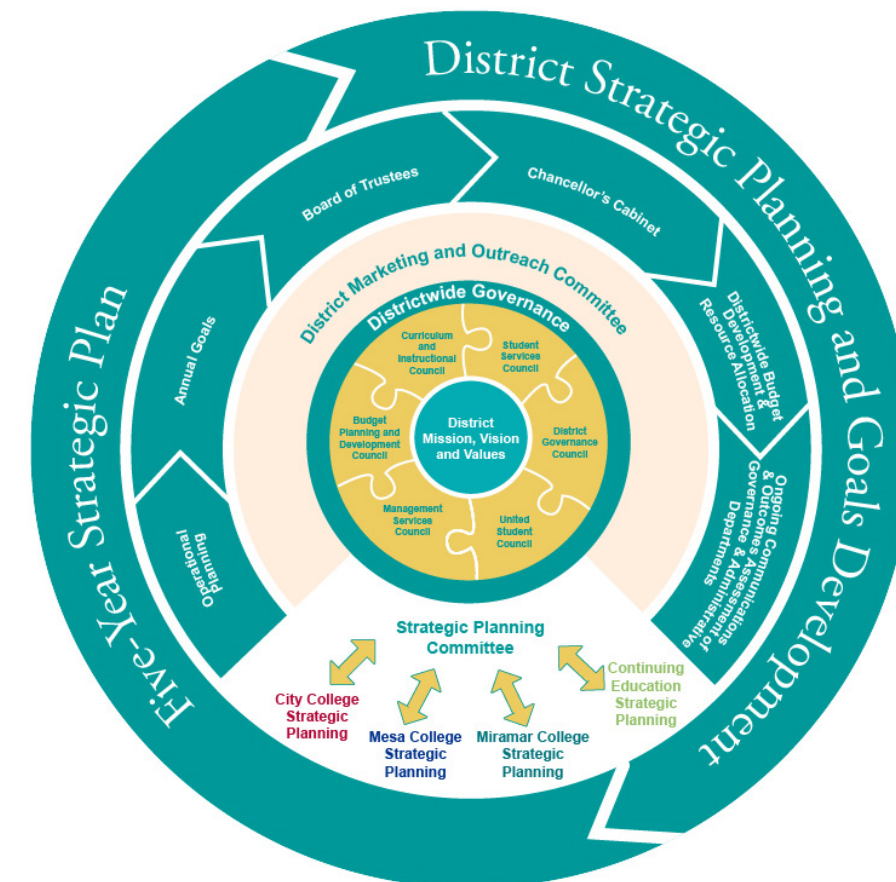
District Strategic Planning and Goals Development

Five-Year Strategic Plan

Board of Trustees

Chancellor's Cabinet

Districtwide Budget Development & Resource Allocation

Ongoing Communications & Outcomes Assessments of Governance & Administrative Departments

Operational Planning

Annual Goals

District Marketing and Outreach Committee

Districtwide Governance

Curriculum and Instructional Council

Student Services Council

District Governance Council

United Student Council

Management Services Council

Budget Planning and Development Council

District Mission, Vision and Values

Strategic Planning Committee

City College Strategic Planning

Mesa College Strategic Planning

Miramar College Strategic Planning

Continuing Education Strategic Planning